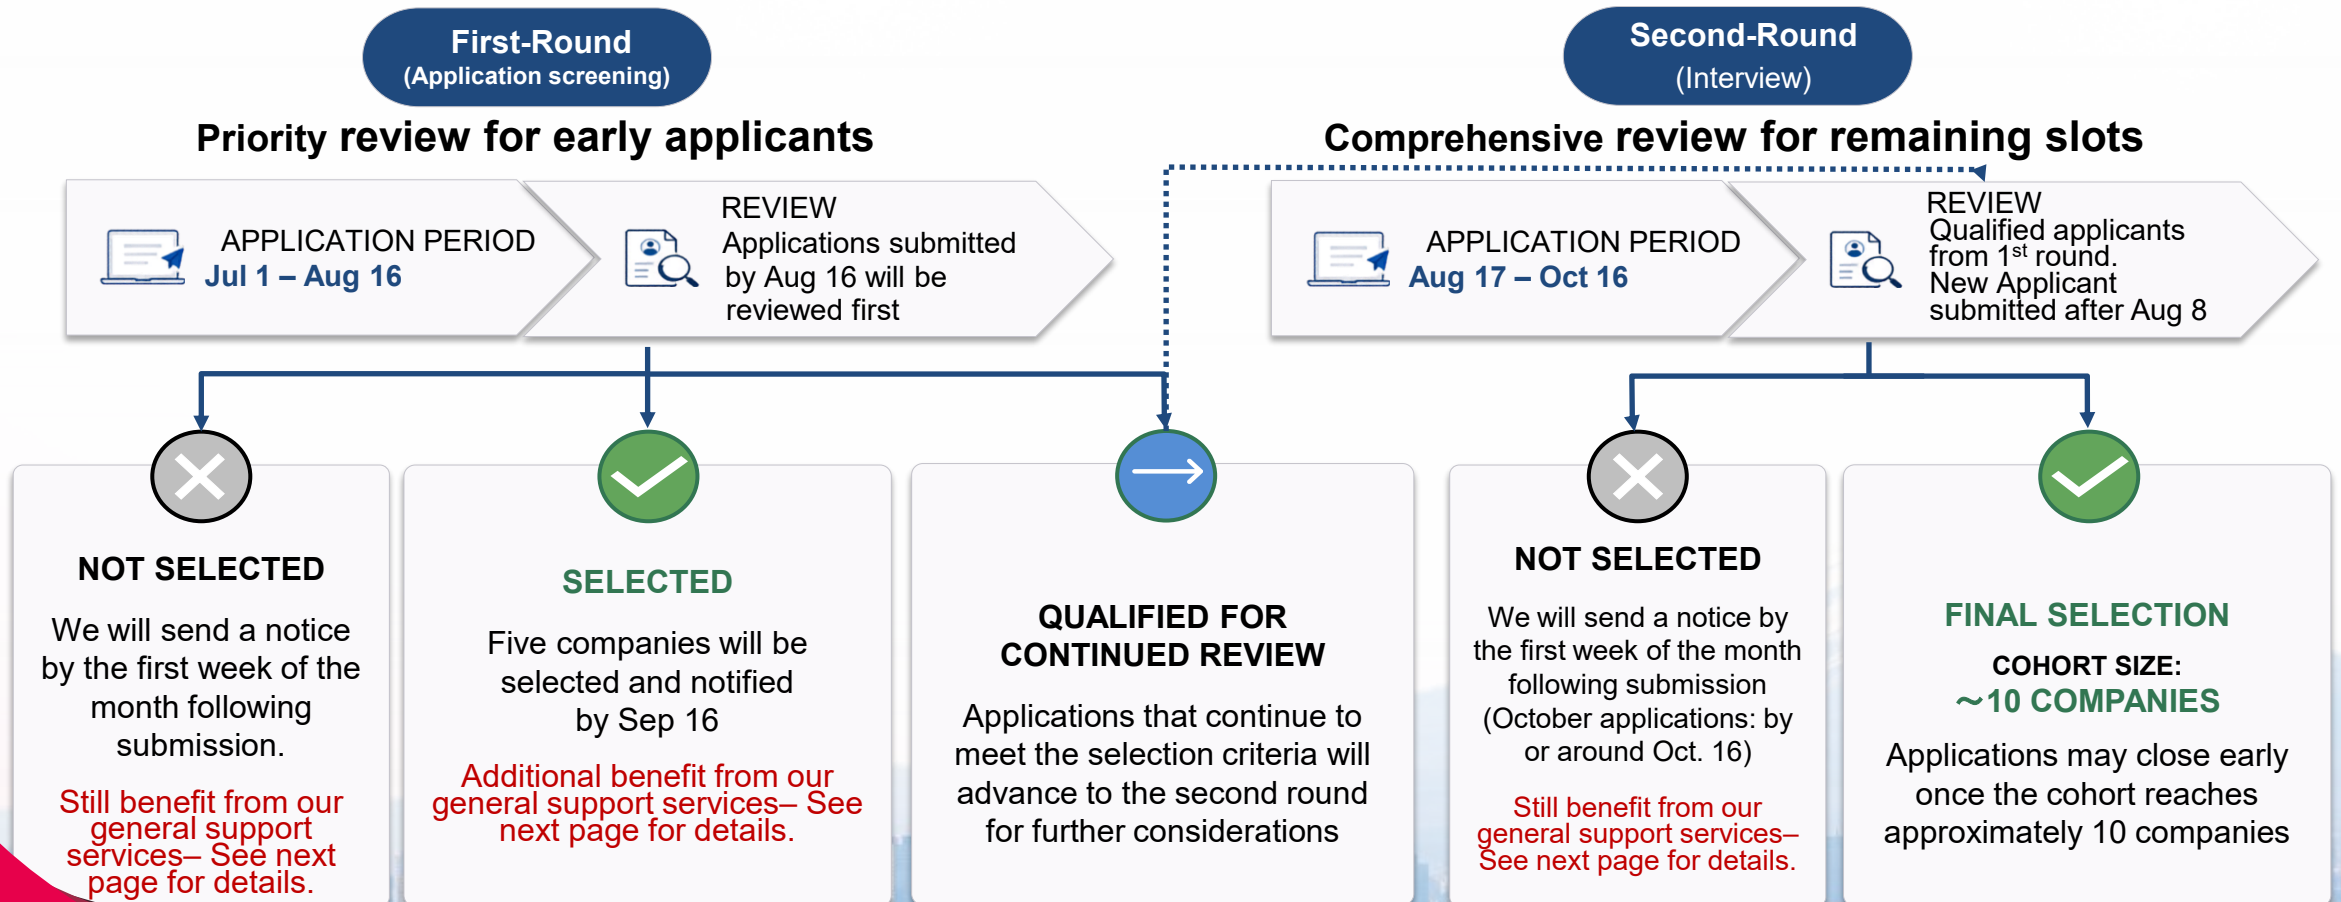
First-Round
(Application screening)

Priority review for early applicants

APPLICATION PERIOD
Jul 1 – Aug 16

REVIEW
Applications submitted by Aug 16 will be reviewed first

Second-Round
(Interview)

Comprehensive review for remaining slots

APPLICATION PERIOD
Aug 17 – Oct 16

REVIEW
Qualified applicants from 1$^{st}$ round.
New Applicant submitted after Aug 8

NOT SELECTED

We will send a notice by the first week of the month following submission.

Still benefit from our general support services– See next page for details.

SELECTED

Five companies will be selected and notified by Sep 16

Additional benefit from our general support services– See next page for details.

QUALIFIED FOR CONTINUED REVIEW

Applications that continue to meet the selection criteria will advance to the second round for further considerations

NOT SELECTED

We will send a notice by the first week of the month following submission (October applications: by or around Oct. 16)

Still benefit from our general support services– See next page for details.

FINAL SELECTION

COHORT SIZE:
～10 COMPANIES

Applications may close early once the cohort reaches approximately 10 companies